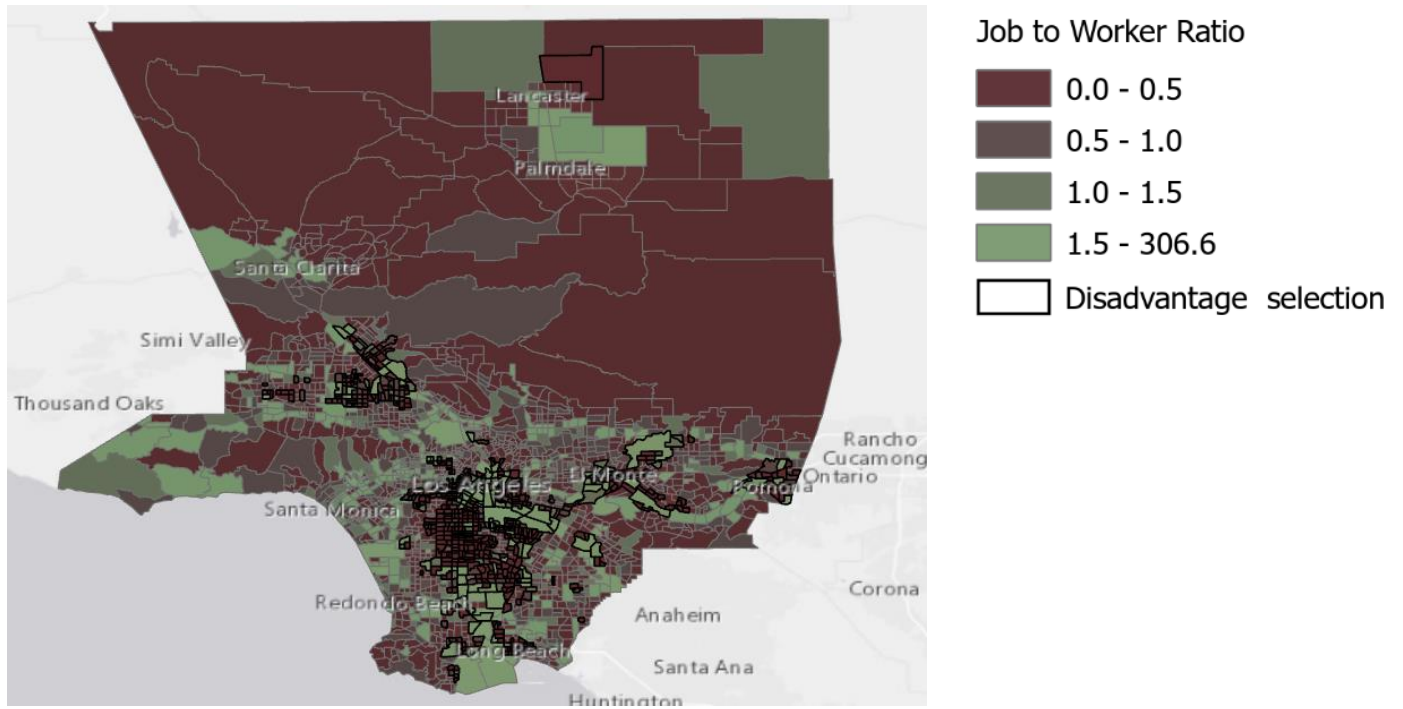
Lancaster
Palmdale
Santa Clarita
Simi Valley
Thousand Oaks
Rancho Cucamong
Ontario
Los Angeles
El Monte
Pomona
Santa Monica
Corona
Redondo Beach
Anaheim
Long Beach
Santa Ana
Huntington

Job to Worker Ratio
0.0 - 0.5
0.5 - 1.0
1.0 - 1.5
1.5 - 306.6
Disadvantage selection